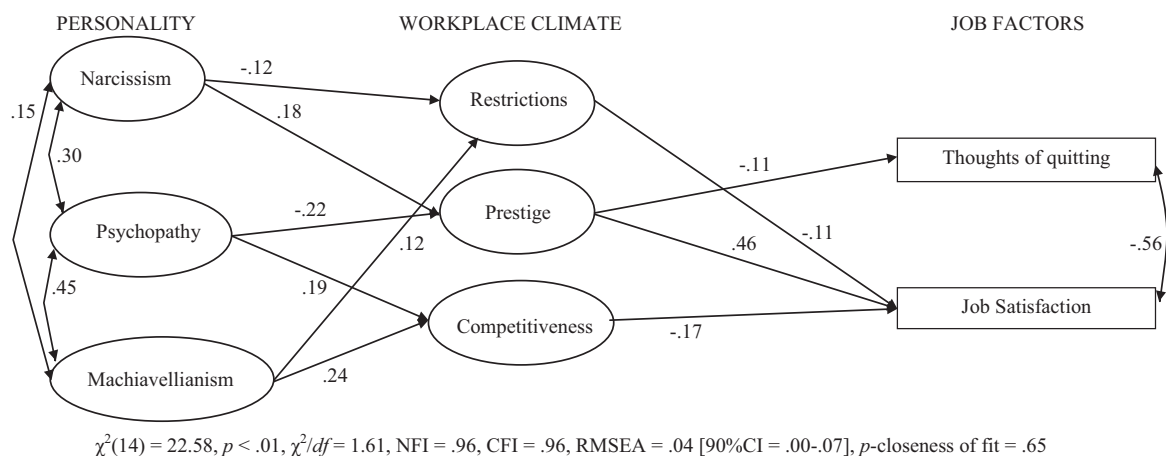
PERSONALITY

WORKPLACE CLIMATE

JOB FACTORS

Narcissism

Psychopathy

Machiavellianism

Restrictions

Prestige

Competitiveness

Thoughts of quitting

Job Satisfaction

.15

.30

.45

-.12

.18

-.22

.19

.12

.24

-.11

.46

-.11

-.17

-.56

$\chi^2(14) = 22.58$, $p < .01$, $\chi^2/df = 1.61$, NFI = .96, CFI = .96, RMSEA = .04 [90%CI = .00-.07], $p$-closeness of fit = .65